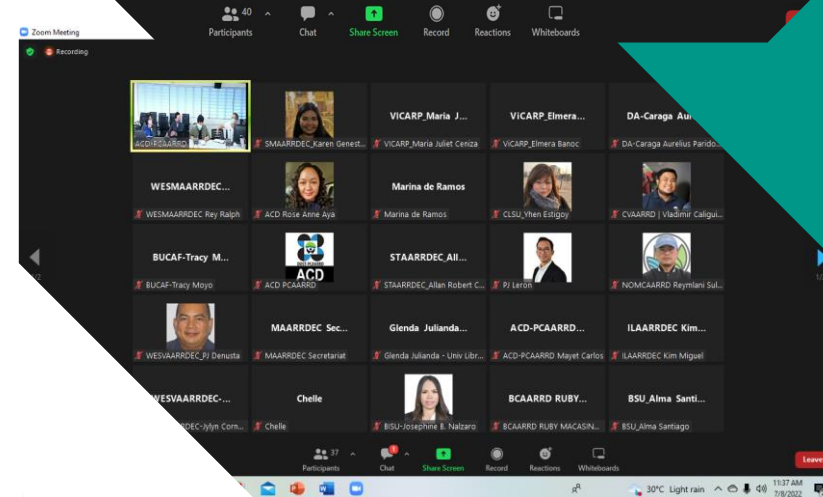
Zoom Meeting

Recording

40 Participants Chat Share Screen Record Reactions Whiteboards

ACD-PCAARRD

SMAARRDEC_Karen Genest...

VICARP_Maria J...

VICARP_Maria Juliet Ceniza

ViCARP_Elmera...

ViCARP_Elmera Banoc

DA-Caraga Aur...

DA-Caraga Aurelius Parido...

WESMAARRDEC...

WESMAARRDEC Rey Ralph

ACD Rose Anne Aya

Marina de Ramos

Marina de Ramos

CLSU_Yhen Estigoy

CVAARRD | Vladimir Caligui...

BUCAF-Tracy M...

BUCAF-Tracy Moyo

ACD

ACD PCAARRD

STAARRDEC_All...

STAARRDEC_Allan Robert C...

PJ Leron

NOMCAARRD Reymlani Sul...

WESVAARRDEC_PJ Denusta

MAARRDEC Sec...

MAARRDEC Secretariat

Glenda Julianda...

Glenda Julianda - Univ Libr...

ACD-PCAARRD...

ACD-PCAARRD Mayet Carlos

ILAARRDEC Kim...

ILAARRDEC Kim Miguel

WESVAARRDEC-...

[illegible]RDEC-Jylyn Corn...

Chelle

Chelle

BISU-Josephine B. Nalzaro

BCAARRD RUBY...

BCAARRD RUBY MACASIN...

BSU_Alma Santi...

BSU_Alma Santiago

37 Participants Chat Share Screen Record Reactions Whiteboards

Leave

30°C Light rain 11:37 AM 7/8/2022